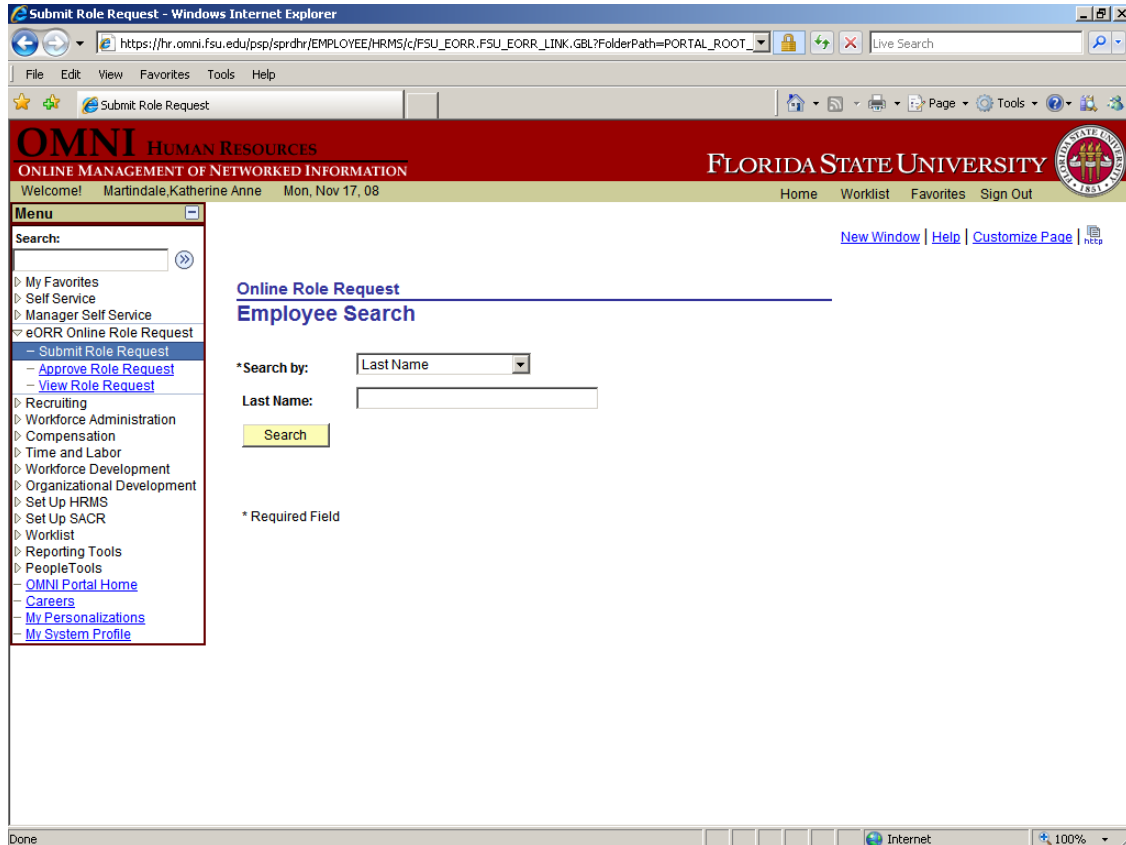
Submit Role Request - Windows Internet Explorer

https://hr.omni.fsu.edu/psp/sprdhr/EMPLOYEE/HRMS/c/FSU_EORR.FSU_EORR_LINK.GBL?FolderPath=PORTAL_ROOT_

Live Search

File Edit View Favorites Tools Help

Submit Role Request

Page Tools

OMNI HUMAN RESOURCES
ONLINE MANAGEMENT OF NETWORKED INFORMATION

FLORIDA STATE UNIVERSITY

Welcome! Martindale,Katherine Anne Mon, Nov 17, 08

Home Worklist Favorites Sign Out

Menu

Search:

My Favorites
Self Service
Manager Self Service
eORR Online Role Request
– Submit Role Request
– Approve Role Request
– View Role Request
Recruiting
Workforce Administration
Compensation
Time and Labor
Workforce Development
Organizational Development
Set Up HRMS
Set Up SACR
Worklist
Reporting Tools
PeopleTools
OMNI Portal Home
Careers
My Personalizations
My System Profile

New Window | Help | Customize Page | http

Online Role Request

Employee Search

*Search by: Last Name

Last Name:

Search

* Required Field

Done

Internet

100%